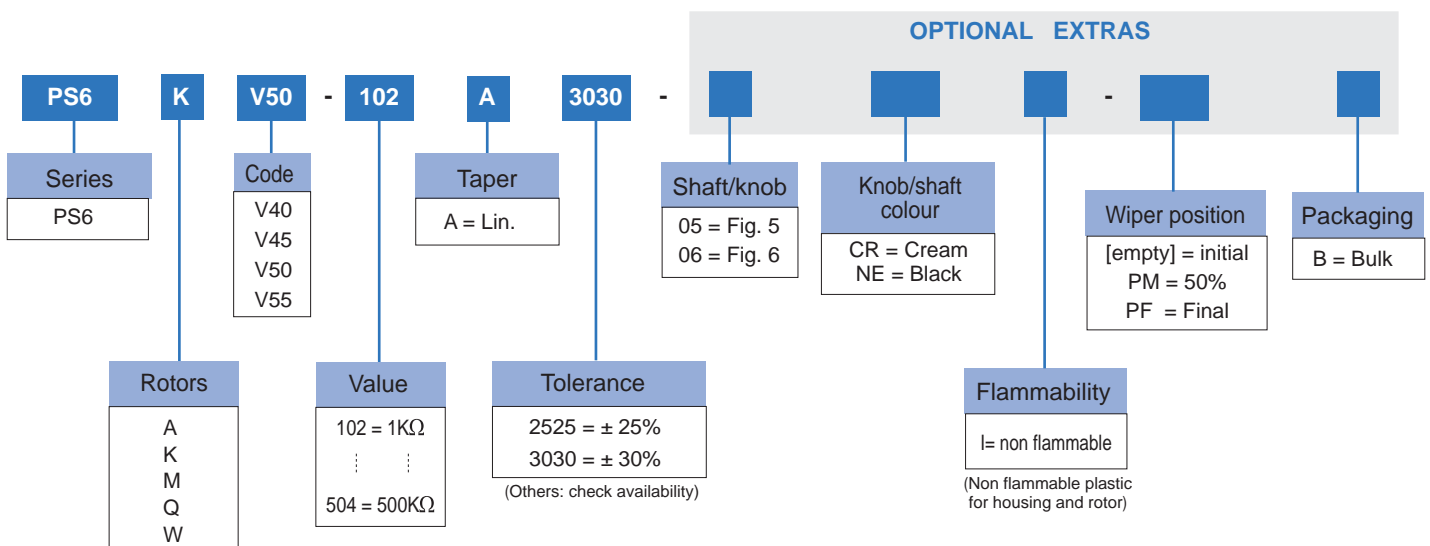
OPTIONAL EXTRAS

PS6 K V50 - 102 A 3030 - -

Series
PS6

Code
V40
V45
V50
V55

Taper
A = Lin.

Shaft/knob
05 = Fig. 5
06 = Fig. 6

Knob/shaft colour
CR = Cream
NE = Black

Wiper position
[empty] = initial
PM = 50%
PF = Final

Packaging
B = Bulk

Rotors
A
K
M
Q
W

Value
102 = 1K$\Omega$
504 = 500K$\Omega$

Tolerance
2525 = ± 25%
3030 = ± 30%
(Others: check availability)

Flammability
I= non flammable
(Non flammable plastic for housing and rotor)